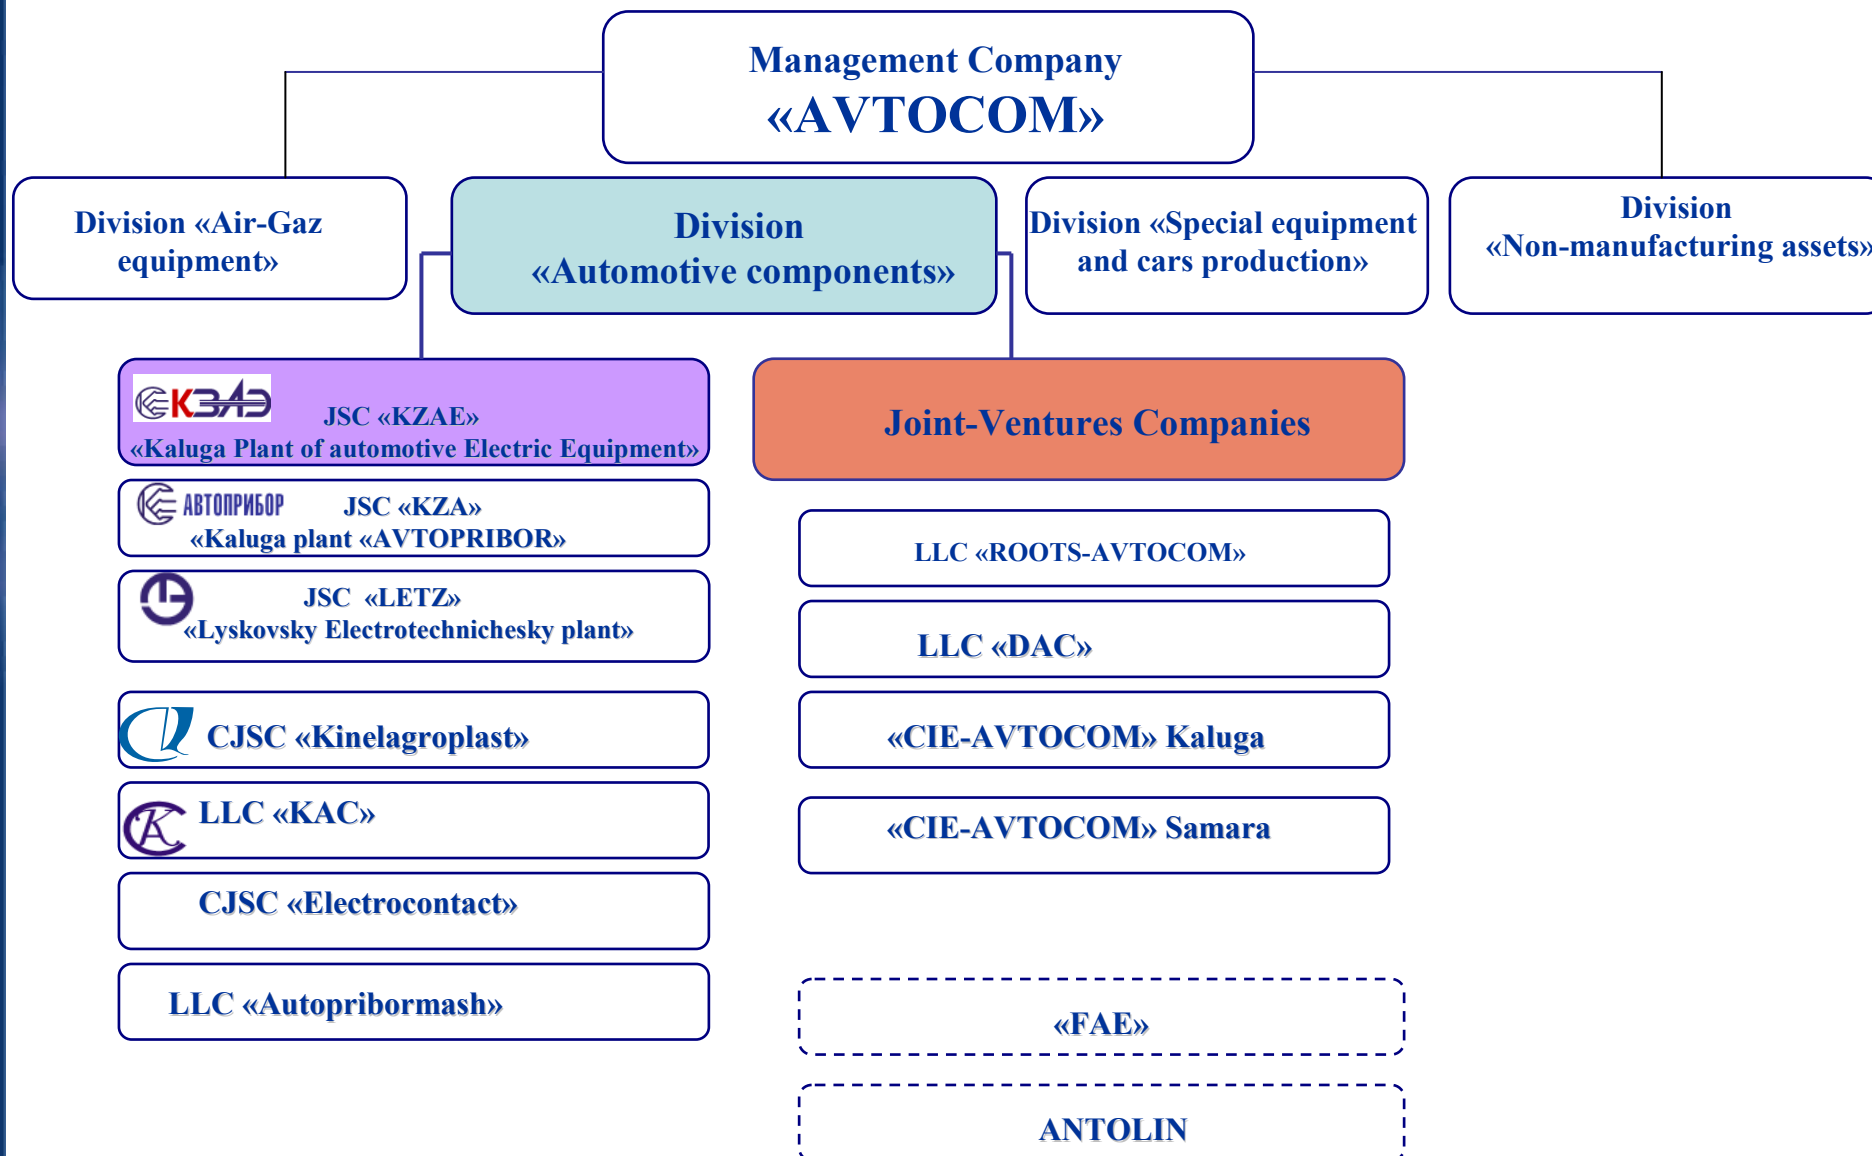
Management Company «AVTOCOM»

Division «Air-Gaz equipment»

Division «Automotive components»

Division «Special equipment and cars production»

Division «Non-manufacturing assets»

КЗАЭ JSC «KZAE» «Kaluga Plant of automotive Electric Equipment»

АВТОПРИБОР JSC «KZA» «Kaluga plant «AVTOPRIBOR»

JSC «LETZ» «Lyskovsky Electrotechnichesky plant»

CJSC «Kinelagroplast»

LLC «KAC»

CJSC «Electrocontact»

LLC «Autopribormash»

Joint-Ventures Companies

LLC «ROOTS-AVTOCOM»

LLC «DAC»

«CIE-AVTOCOM» Kaluga

«CIE-AVTOCOM» Samara

«FAE»

ANTOLIN